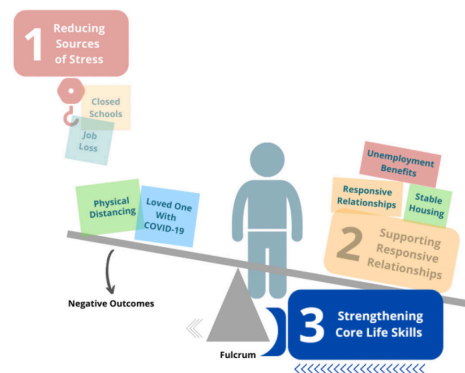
1 Reducing Sources of Stress

Closed Schools

Job Loss

Physical Distancing

Loved One With COVID-19

Unemployment Benefits

Responsive Relationships

Stable Housing

2 Supporting Responsive Relationships

Negative Outcomes

3 Strengthening Core Life Skills

Fulcrum